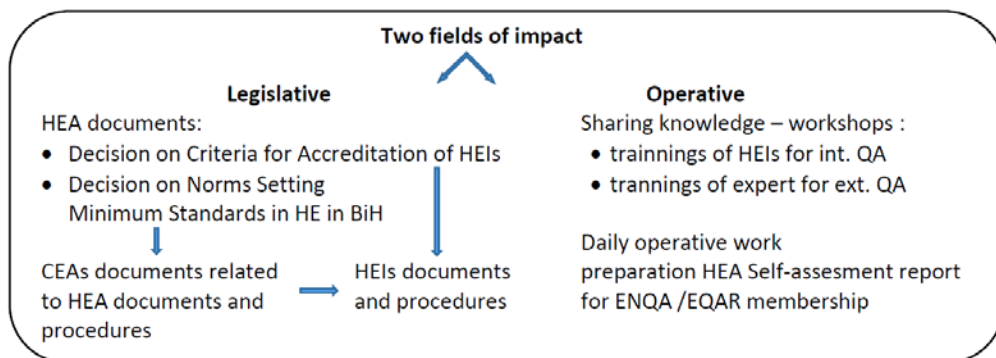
Two fields of impact

Legislative

HEA documents:

- Decision on Criteria for Accreditation of HEIs
- Decision on Norms Setting Minimum Standards in HE in BiH

CEAs documents related to HEA documents and procedures

HEIs documents and procedures

Operative

Sharing knowledge – workshops :

- trainnings of HEIs for int. QA
- trannings of expert for ext. QA

Daily operative work
preparation HEA Self-assesment report for ENQA /EQAR membership